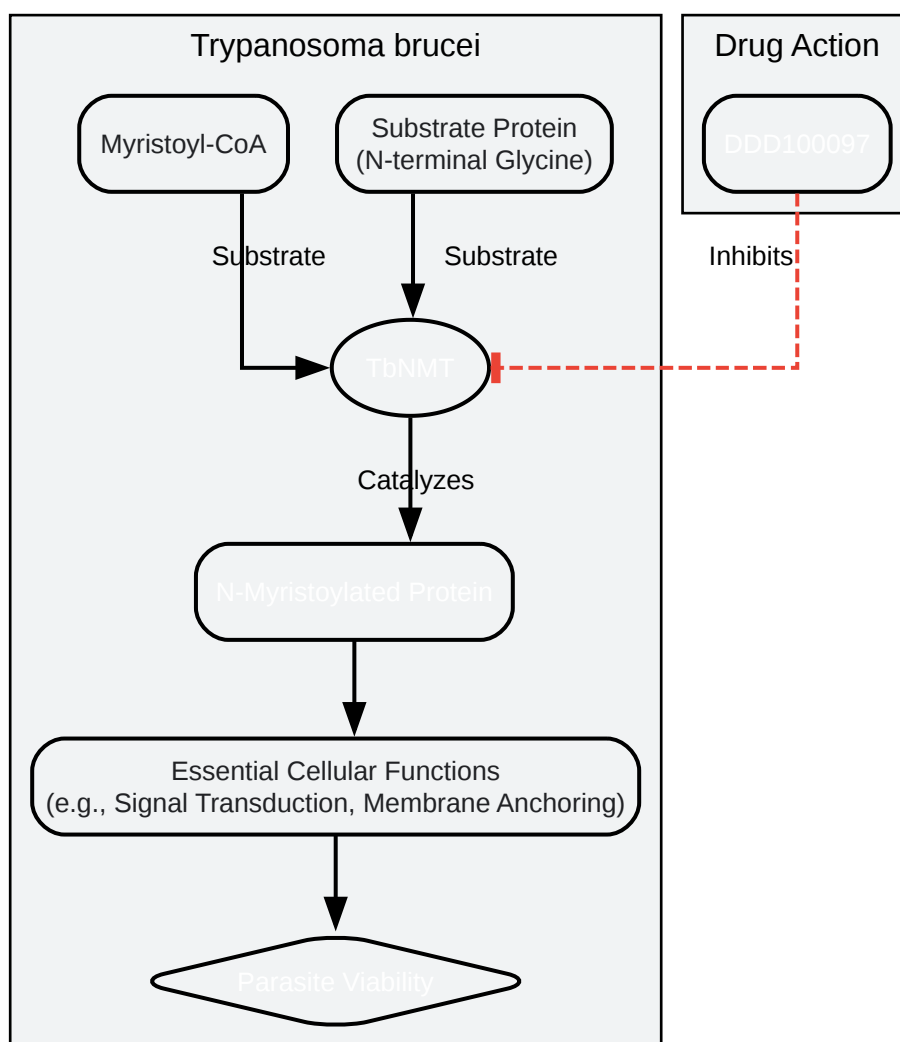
Trypanosoma brucei

Drug Action

Myristoyl-CoA

Substrate Protein (N-terminal Glycine)

DDD100097

Substrate

Substrate

Inhibits

TbNMT

Catalyzes

N-Myristoylated Protein

Essential Cellular Functions (e.g., Signal Transduction, Membrane Anchoring)

Parasite Viability